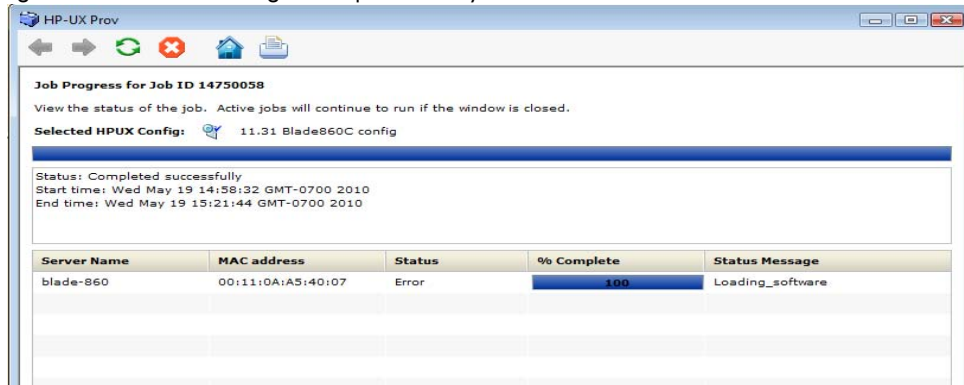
HP-UX Prov

Job Progress for Job ID 14750058

View the status of the job. Active jobs will continue to run if the window is closed.

Selected HPUX Config: 11.31 Blade860C config

Status: Completed successfully
Start time: Wed May 19 14:58:32 GMT-0700 2010
End time: Wed May 19 15:21:44 GMT-0700 2010

| Server Name | MAC address | Status | % Complete | Status Message |
|---|---|---|---|---|
| blade-860 | 00:11:0A:A5:40:07 | Error | 100 | Loading_software |